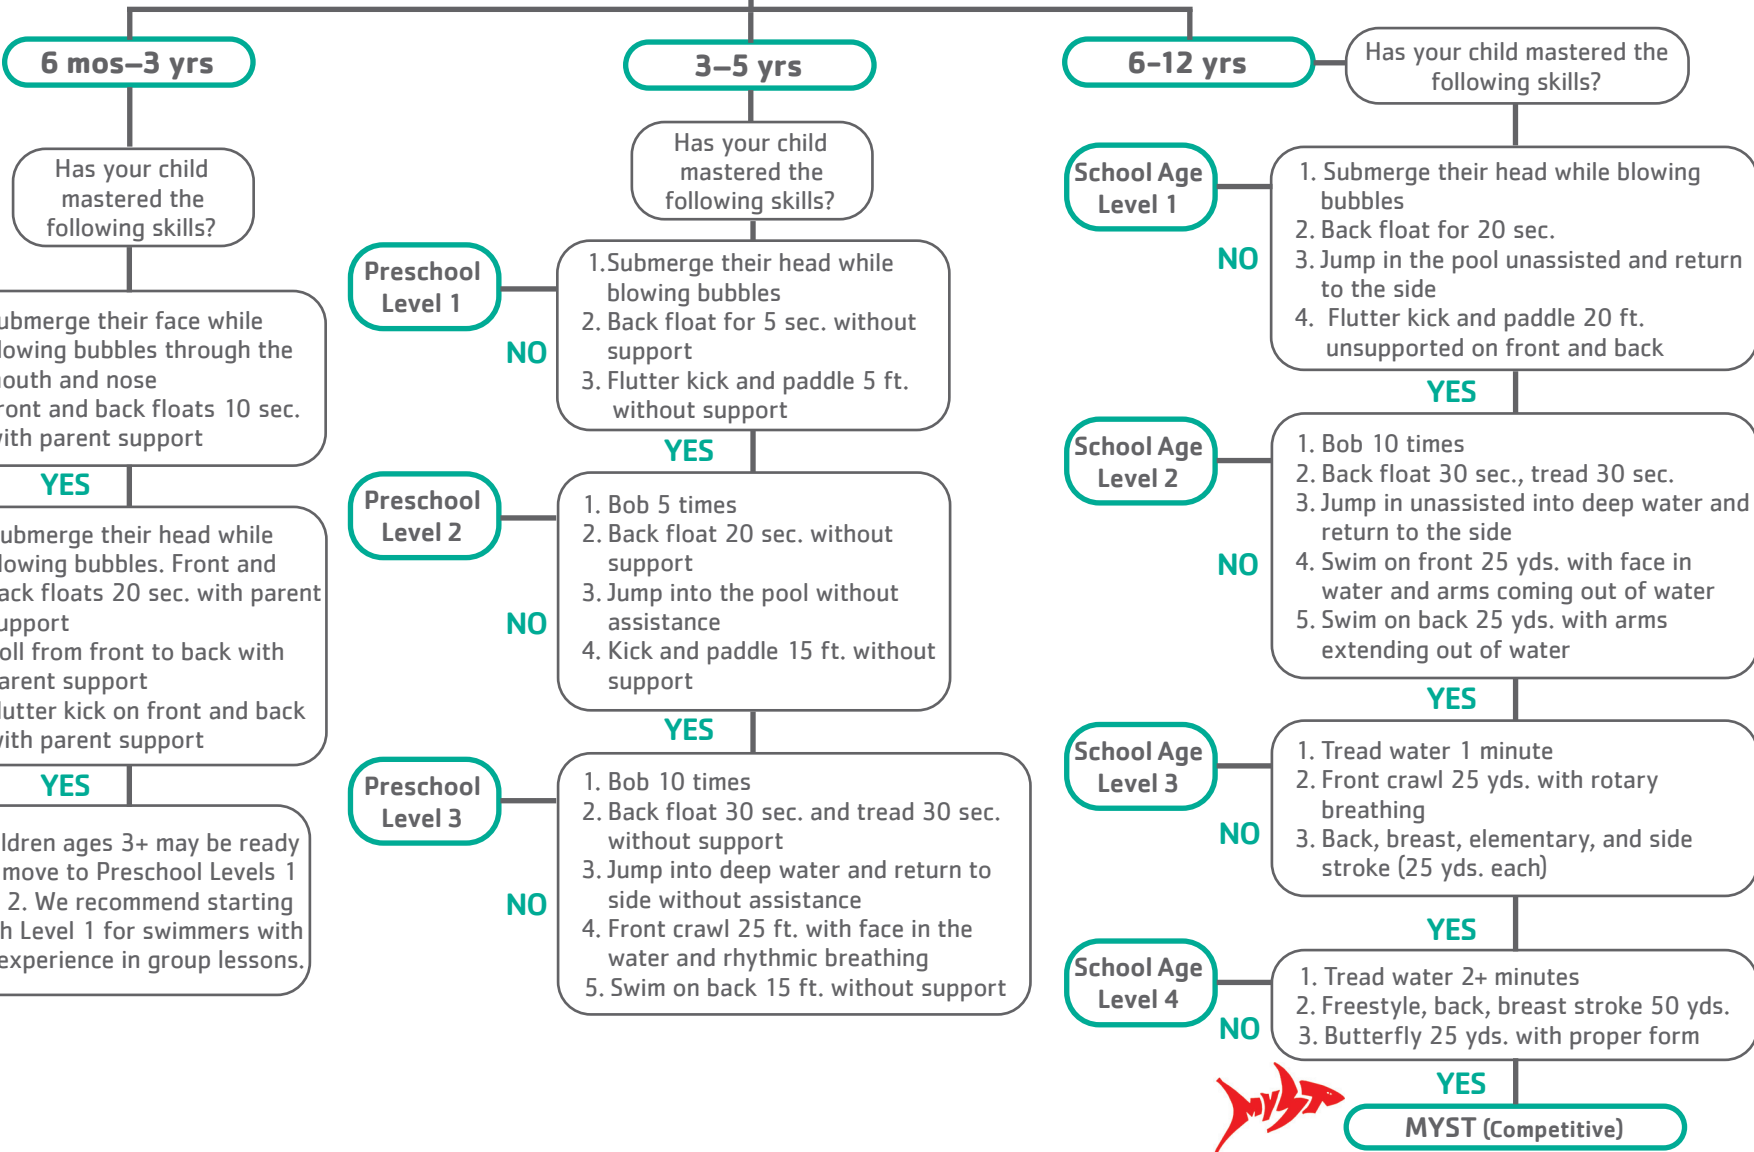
6 mos–3 yrs

Has your child mastered the following skills?

ubmerge their face while lowing bubbles through the outh and nose ront and back floats 10 sec. ith parent support

YES

ubmerge their head while lowing bubbles. Front and ack floats 20 sec. with parent upport oll from front to back with arent support lutter kick on front and back ith parent support

YES

ldren ages 3+ may be ready move to Preschool Levels 1 2. We recommend starting h Level 1 for swimmers with experience in group lessons.

3–5 yrs

Has your child mastered the following skills?

Preschool Level 1

NO

1.Submerge their head while blowing bubbles
2. Back float for 5 sec. without support
3. Flutter kick and paddle 5 ft. without support

YES

Preschool Level 2

NO

1. Bob 5 times
2. Back float 20 sec. without support
3. Jump into the pool without assistance
4. Kick and paddle 15 ft. without support

YES

Preschool Level 3

NO

1. Bob 10 times
2. Back float 30 sec. and tread 30 sec. without support
3. Jump into deep water and return to side without assistance
4. Front crawl 25 ft. with face in the water and rhythmic breathing
5. Swim on back 15 ft. without support

6–12 yrs

Has your child mastered the following skills?

School Age Level 1

NO

1. Submerge their head while blowing bubbles
2. Back float for 20 sec.
3. Jump in the pool unassisted and return to the side
4. Flutter kick and paddle 20 ft. unsupported on front and back

YES

School Age Level 2

NO

1. Bob 10 times
2. Back float 30 sec., tread 30 sec.
3. Jump in unassisted into deep water and return to the side
4. Swim on front 25 yds. with face in water and arms coming out of water
5. Swim on back 25 yds. with arms extending out of water

YES

School Age Level 3

NO

1. Tread water 1 minute
2. Front crawl 25 yds. with rotary breathing
3. Back, breast, elementary, and side stroke (25 yds. each)

YES

School Age Level 4

NO

1. Tread water 2+ minutes
2. Freestyle, back, breast stroke 50 yds.
3. Butterfly 25 yds. with proper form

YES

MYST

MYST (Competitive)